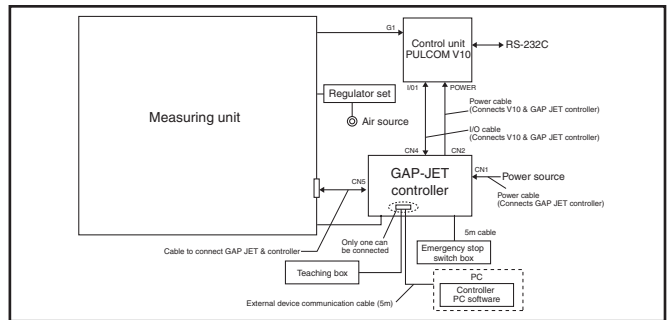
Measuring unit

G1

Control unit
PULCOM V10

RS-232C

Regulator set

Air source

I/01

POWER

Power cable
(Connects V10 & GAP JET controller)

I/O cable
(Connects V10 & GAP JET controller)

CN4

CN2

GAP-JET
controller

CN5

CN1

Power source

Power cable
(Connects GAP JET controller)

5m cable

Only one can
be connected

Cable to connect GAP JET & controller

Emergency stop
switch box

Teaching box

PC

Controller
PC software

External device communication cable (5m)